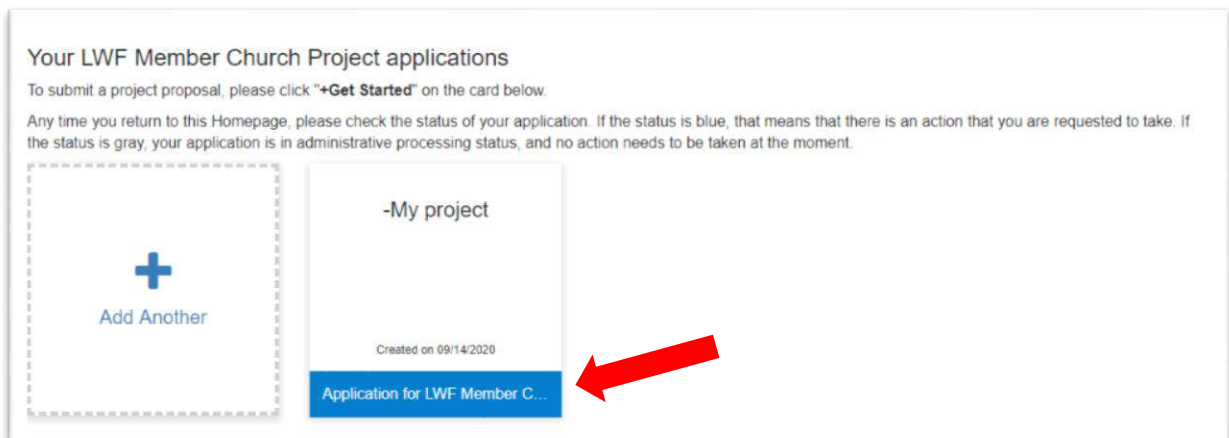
Your LWF Member Church Project applications

To submit a project proposal, please click "**+Get Started**" on the card below.

Any time you return to this Homepage, please check the status of your application. If the status is blue, that means that there is an action that you are requested to take. If the status is gray, your application is in administrative processing status, and no action needs to be taken at the moment.

+

Add Another

-My project

Created on 09/14/2020

Application for LWF Member C...